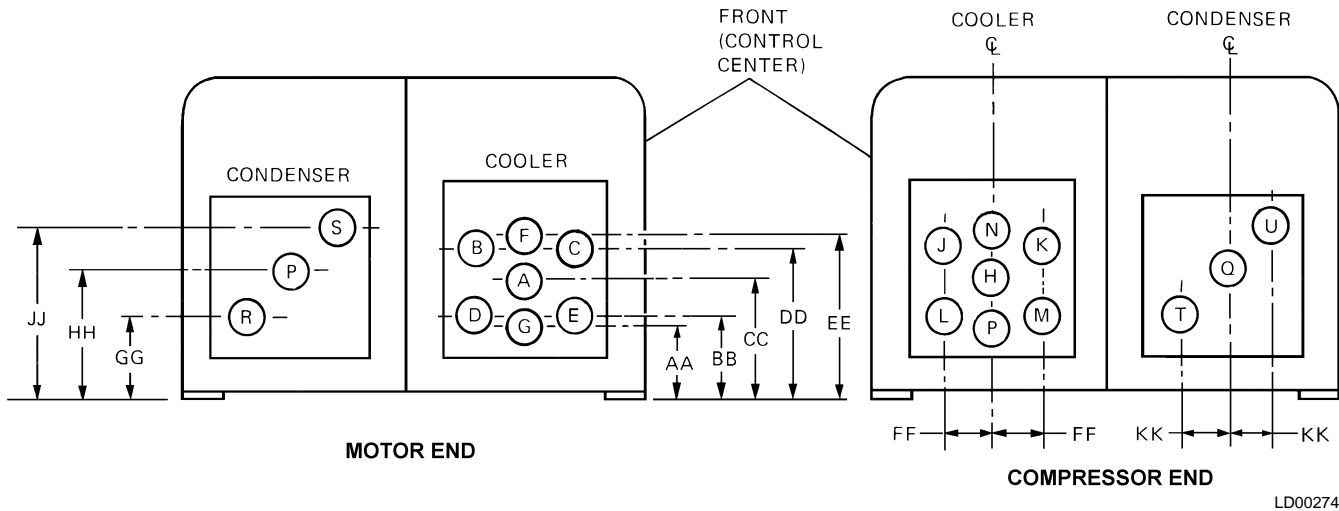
FRONT (CONTROL CENTER)

COOLER
℄

CONDENSER
℄

CONDENSER

S

P

R

JJ

HH

GG

COOLER

B

F

C

A

D

G

E

AA

BB

CC

DD

EE

J

N

K

H

L

P

M

U

Q

T

FF

FF

KK

KK

MOTOR END

COMPRESSOR END

LD00274